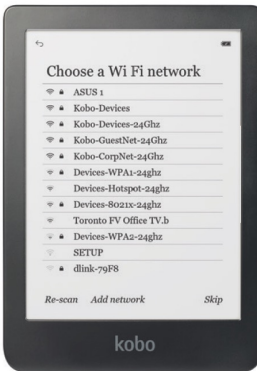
Choose a Wi Fi network

ASUS 1
Kobo-Devices
Kobo-Devices-24Ghz
Kobo-GuestNet-24Ghz
Kobo-CorpNet-24Ghz
Devices-WPA1-24ghz
Devices-Hotspot-24ghz
Devices-8021x-24ghz
Toronto FV Office TV.b
Devices-WPA2-24ghz
SETUP
dlink-79F8

Re-scan Add network Skip

kobo